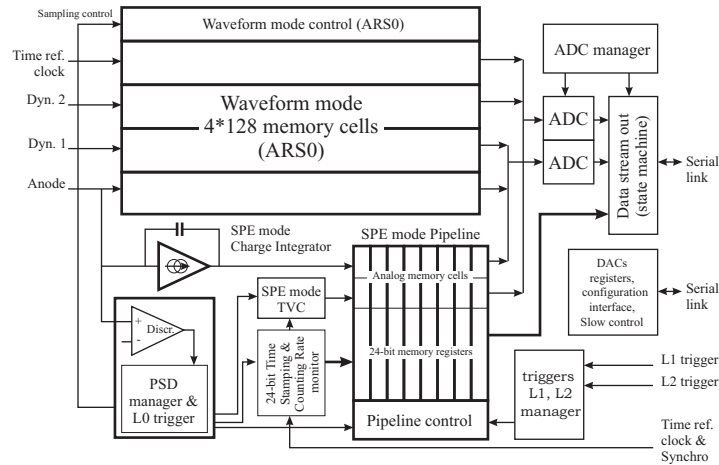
Sampling control

Time ref. clock

Dyn. 2

Dyn. 1

Anode

Waveform mode control (ARS0)

Waveform mode
4*128 memory cells
(ARS0)

ADC manager

ADC

ADC

Data stream out (state machine)

Serial link

SPE mode Charge Integrator

SPE mode Pipeline

Analog memory cells

24-bit memory registers

Pipeline control

DACs registers, configuration interface, Slow control

Serial link

+
-
Discr.

PSD manager & L0 trigger

SPE mode TVC

24-bit Time Stamping & Counting Rate monitor

triggers L1, L2 manager

L1 trigger

L2 trigger

Time ref. clock & Synchro